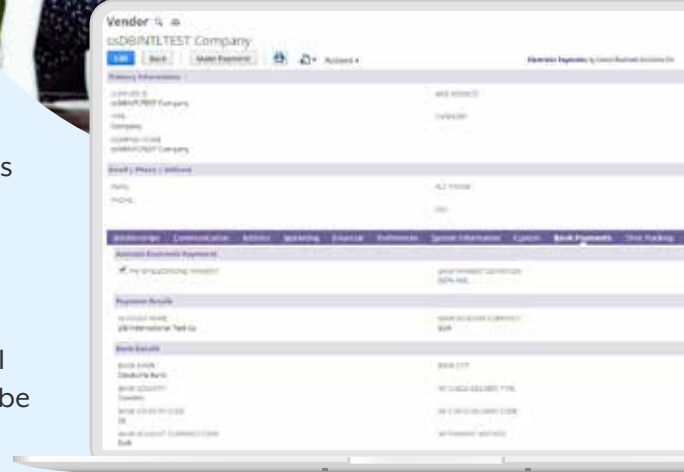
s

l

be

Vendor

ssDBINTLTEST Company

Edit

Back

Make Payment

Actions

Electronic Payments

Primary Information

Email | Phone | Address

Relationships

Communication

Address

Marketing

Financial

Preferences

System Information

Custom

Bank Payments

Time Tracking

Automatic Electronic Payments

Payment Details

Bank Details